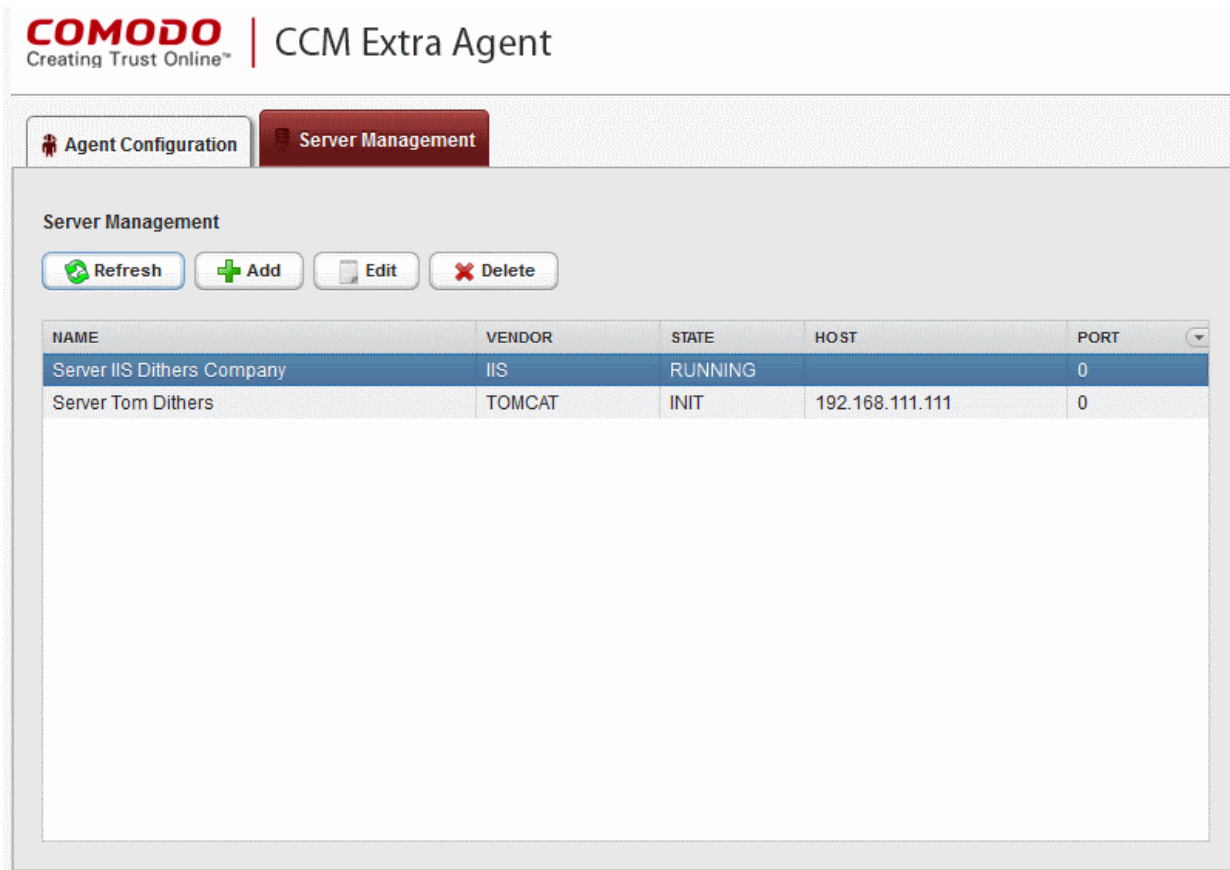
COMODO
Creating Trust Online™

CCM Extra Agent

Agent Configuration

Server Management

Server Management

Refresh

Add

Edit

Delete

| NAME | VENDOR | STATE | HOST | PORT |
|---|---|---|---|---|
| Server IIS Dithers Company | IIS | RUNNING | | 0 |
| Server Tom Dithers | TOMCAT | INIT | 192.168.111.111 | 0 |